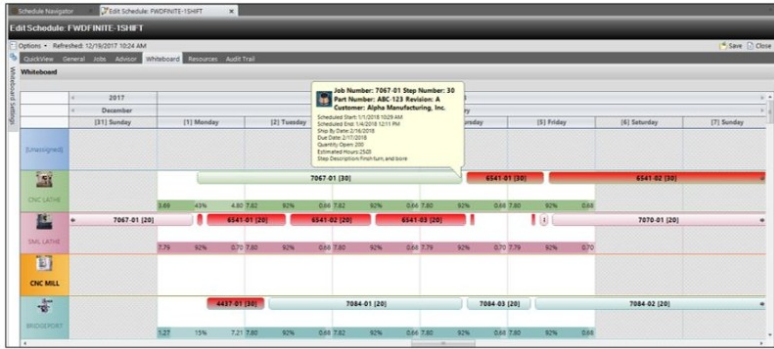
Schedule Navigator | Edit Schedule: FWDFINITE-1SHIFT ×

Edit Schedule: FWDFINITE-1SHIFT

Options • Refreshed: 12/19/2017 10:24 AM

Save Close

QuickView General Jobs Advisor Whiteboard Resources Audit Trail

Whiteboard

Whiteboard Settings

2017

December

[31] Sunday | [1] Monday | [2] Tuesday | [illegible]urday | [5] Friday | [6] Saturday | [7] Sunday

Job Number: 7067-01 Step Number: 30
Part Number: ABC-123 Revision: A
Customer: Alpha Manufacturing, Inc.
Scheduled Start: 1/1/2018 10:29 AM
Scheduled End: 1/4/2018 12:11 PM
Ship By Date: 2/16/2018
Due Date: 2/17/2018
Quantity Open: 200
Estimated Hours: 2500
Step Description: Finish turn and bore

[Unassigned]

CNC LATHE

7067-01 [30] | 6541-01 [30] | 6541-02 [30]

3.66 | 43% | 4.80 7.82 | 92% | 0.64 7.82 | 92% | 0.64 7.80 | 92% | 0.64 7.80 | 92% | 0.66

SML LATHE

7067-01 [20] | 6541-01 [20] | 6541-02 [20] | 6541-03 [20] | 7070-01 [20]

7.79 | 92% | 0.70 7.80 | 92% | 0.64 7.80 | 92% | 0.64 7.79 | 92% | 0.70 7.79 | 92% | 0.70

CNC MILL

BRIDGEPORT

4437-01 [30] | 7084-01 [20] | 7084-03 [20] | 7084-02 [20]

1.27 | 15% | 7.21 7.80 | 92% | 0.64 7.82 | 92% | 0.64 7.80 | 92% | 0.64 7.80 | 92% | 0.66